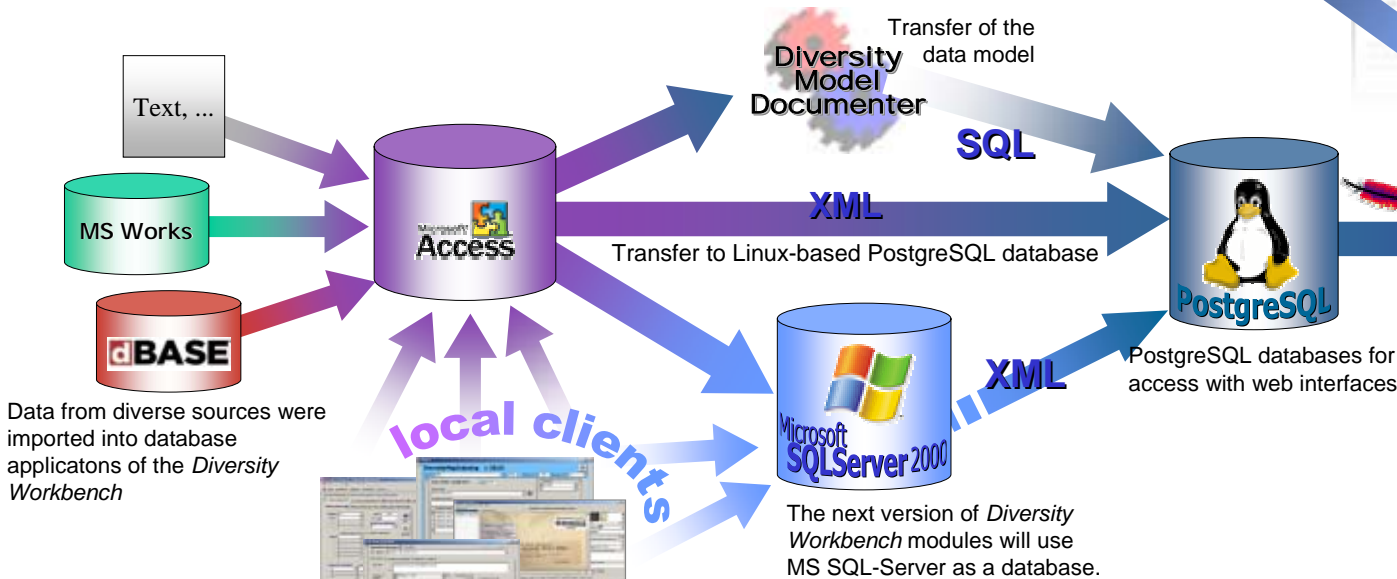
Text, ...

MS Works

dBASE

Data from diverse sources were imported into database applicatons of the *Diversity Workbench*

Microsoft Access

Diversity Model Documenter

Transfer of the data model

SQL

XML

Transfer to Linux-based PostgreSQL database

PostgreSQL

PostgreSQL databases for access with web interfaces

local clients

Microsoft SQLServer 2000

XML

The next version of *Diversity Workbench* modules will use MS SQL-Server as a database.